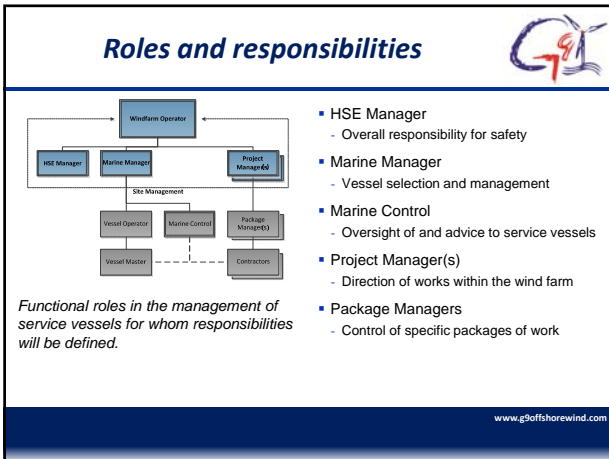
Roles and responsibilities

Windfarm Operator

HSE Manager

Marine Manager

Project Manager(s)

Site Management

Vessel Operator

Marine Control

Package Manager(s)

Vessel Master

Contractors

Functional roles in the management of service vessels for whom responsibilities will be defined.

- HSE Manager
  - Overall responsibility for safety
- Marine Manager
  - Vessel selection and management
- Marine Control
  - Oversight of and advice to service vessels
- Project Manager(s)
  - Direction of works within the wind farm
- Package Managers
  - Control of specific packages of work

www.g9offshorewind.com